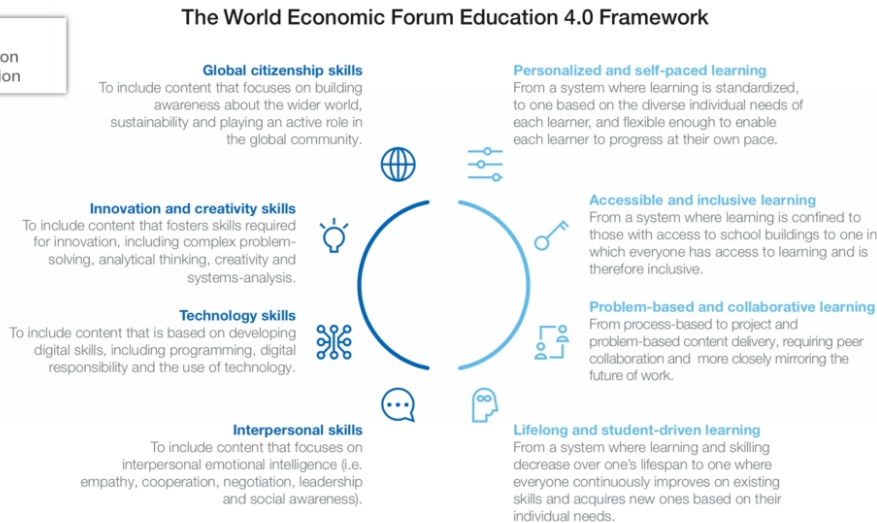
on
ion

The World Economic Forum Education 4.0 Framework

Global citizenship skills
To include content that focuses on building awareness about the wider world, sustainability and playing an active role in the global community.

Innovation and creativity skills
To include content that fosters skills required for innovation, including complex problem-solving, analytical thinking, creativity and systems-analysis.

Technology skills
To include content that is based on developing digital skills, including programming, digital responsibility and the use of technology.

Interpersonal skills
To include content that focuses on interpersonal emotional intelligence (i.e. empathy, cooperation, negotiation, leadership and social awareness).

Personalized and self-paced learning
From a system where learning is standardized, to one based on the diverse individual needs of each learner, and flexible enough to enable each learner to progress at their own pace.

Accessible and inclusive learning
From a system where learning is confined to those with access to school buildings to one in which everyone has access to learning and is therefore inclusive.

Problem-based and collaborative learning
From process-based to project and problem-based content delivery, requiring peer collaboration and more closely mirroring the future of work.

Lifelong and student-driven learning
From a system where learning and skilling decrease over one's lifespan to one where everyone continuously improves on existing skills and acquires new ones based on their individual needs.